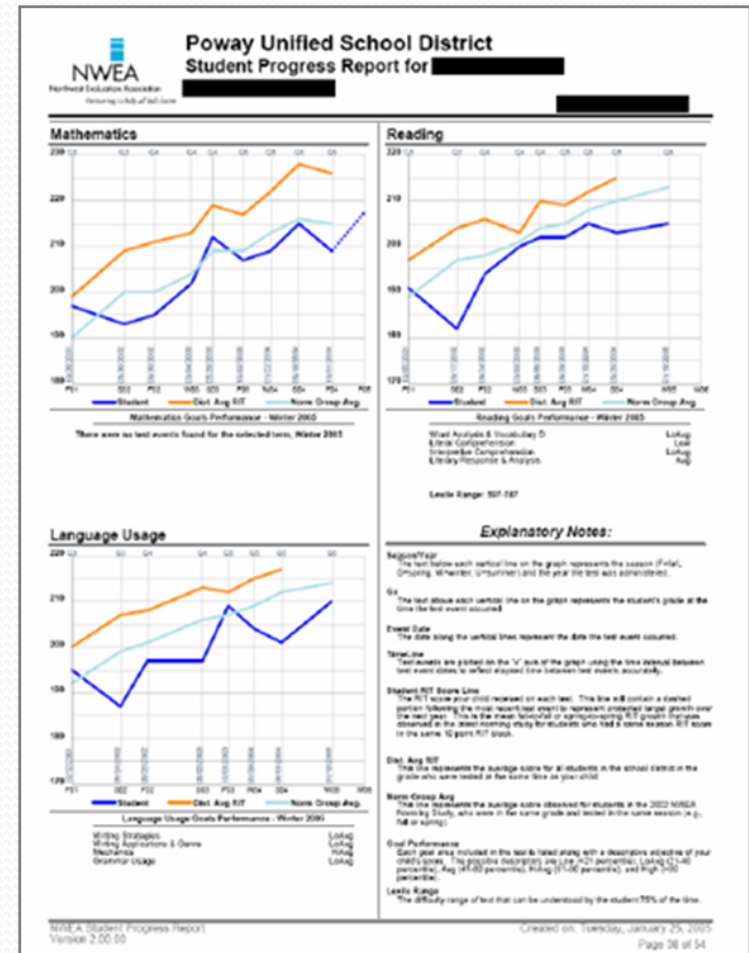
NWEA
Northwest Evaluation Association
Partnering to help all kids learn

Poway Unified School District
Student Progress Report for

Mathematics

230
220
210
200
190
180

F01 S02 F02 W03 S03 F03 W04 S04 F04 F05

Student Dist. Avg RIT Norm Group Avg.

Mathematics Goals Performance - Winter 2005

There were no test events found for the selected term, Winter 2005

Reading

220
210
200
190
180
170

F01 S02 F02 W03 S03 F03 W04 S04 W05 W06

Student Dist. Avg RIT Norm Group Avg.

Reading Goals Performance - Winter 2005

Word Analysis & Vocabulary D LoAvg
Literal Comprehension Low
Interpretive Comprehension LoAvg
Literary Response & Analysis Avg

Lexile Range: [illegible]

Language Usage

220
210
200
190
180
170

F01 S02 F02 S03 F03 W04 S04 W05 W06

Student Dist. Avg RIT Norm Group Avg.

Language Usage Goals Performance - Winter 2005

Writing Strategies LoAvg
Writing Applications & Genre LoAvg
Mechanics HiAvg
Grammar Usage LoAvg

Explanatory Notes:

Season/Year
The text below each vertical line on the graph represents the season (F=fall, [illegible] W=winter, S=summer) and the year the test was administered.

Gr
The text above each vertical line on the graph represents the student's grade at the time the test event occurred.

Event Date
The date along the vertical lines represent the date the test event occurred.

TimeLine
Test events are plotted on the "x" axis of the graph using the time interval between test event dates to reflect elapsed time between test events accurately.

Student RIT Score Line
The RIT score your child received on each test. This line will contain a dashed portion following the most recent test event to represent projected target growth over the next year. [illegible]

Dist. Avg RIT
This line represents the average score for all students in the school district in the grade who were tested at the same time as your child.

Norm Group Avg
This line represents the average score observed for students in the 2002 NWEA Norming Study, who were in the same grade and tested in the same season (e.g., fall or spring).

Goal Performance
Each goal area included in the test is listed along with a descriptive adjective of your child's score. The possible descriptors are Low (<21 percentile), LoAvg (21-40 percentile), Avg (41-60 percentile), HiAvg (61-80 percentile), and High (>80 percentile).

Lexile Range
The difficulty range of text that can be understood by the student 75% of the time.

NWEA Student Progress Report
Version 2.00.00

Created on: Tuesday, January 25, 2005
Page 38 of 54